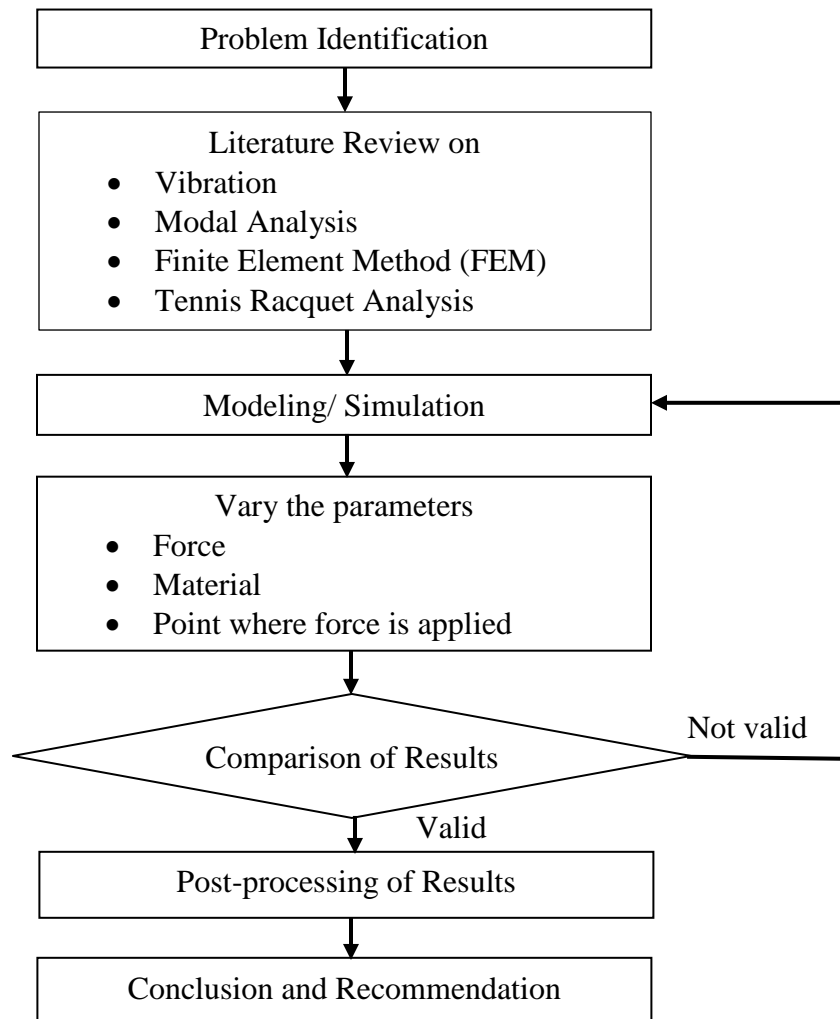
Problem Identification

Literature Review on
- Vibration
- Modal Analysis
- Finite Element Method (FEM)
- Tennis Racquet Analysis

Modeling/ Simulation

Vary the parameters
- Force
- Material
- Point where force is applied

Comparison of Results

Not valid

Valid

Post-processing of Results

Conclusion and Recommendation